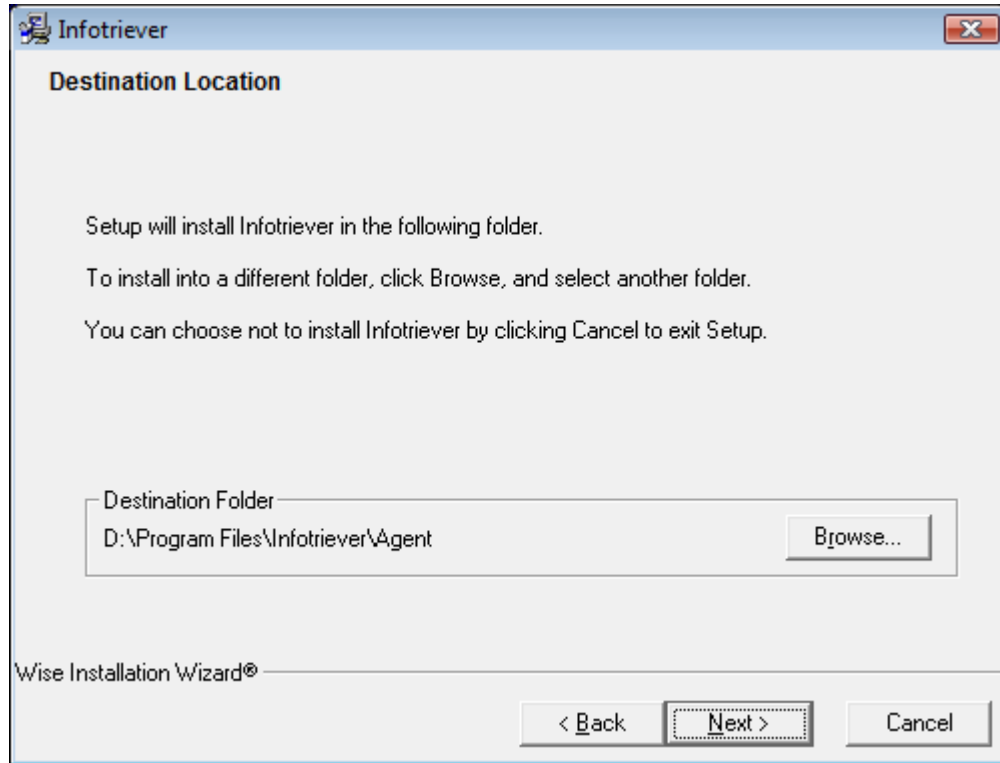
Infotriever

Destination Location

Setup will install Infotriever in the following folder.

To install into a different folder, click Browse, and select another folder.

You can choose not to install Infotriever by clicking Cancel to exit Setup.

Destination Folder

D:\Program Files\Infotriever\Agent

Browse...

Wise Installation Wizard®

< Back

Next >

Cancel